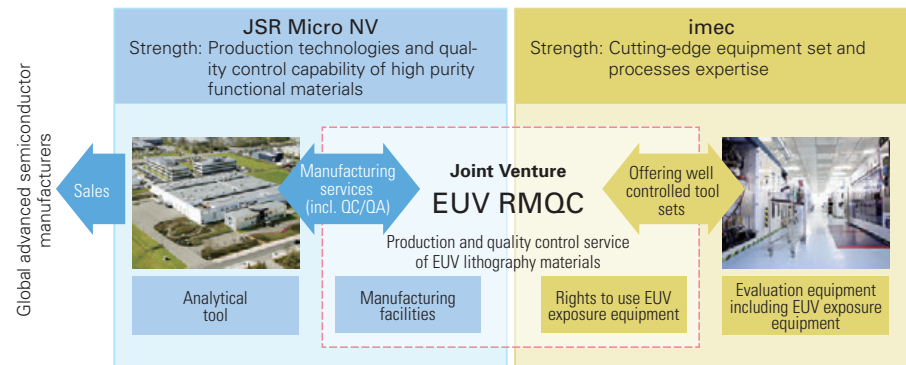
Global advanced semiconductor manufacturers

JSR Micro NV
Strength: Production technologies and quality control capability of high purity functional materials

imec
Strength: Cutting-edge equipment set and processes expertise

Sales

Manufacturing services (incl. QC/QA)

Joint Venture
EUV RMQC

Production and quality control service of EUV lithography materials

Offering well controlled tool sets

Analytical tool

Manufacturing facilities

Rights to use EUV exposure equipment

Evaluation equipment including EUV exposure equipment